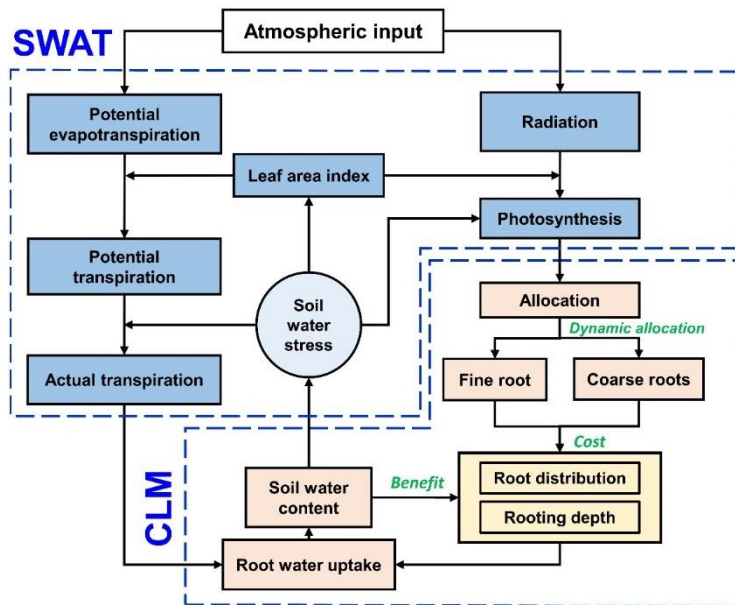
SWAT

Atmospheric input

Potential evapotranspiration

Radiation

Leaf area index

Photosynthesis

Potential transpiration

Soil water stress

Allocation

Dynamic allocation

Actual transpiration

Fine root

Coarse roots

Cost

CLM

Soil water content

Benefit

Root distribution

Rooting depth

Root water uptake